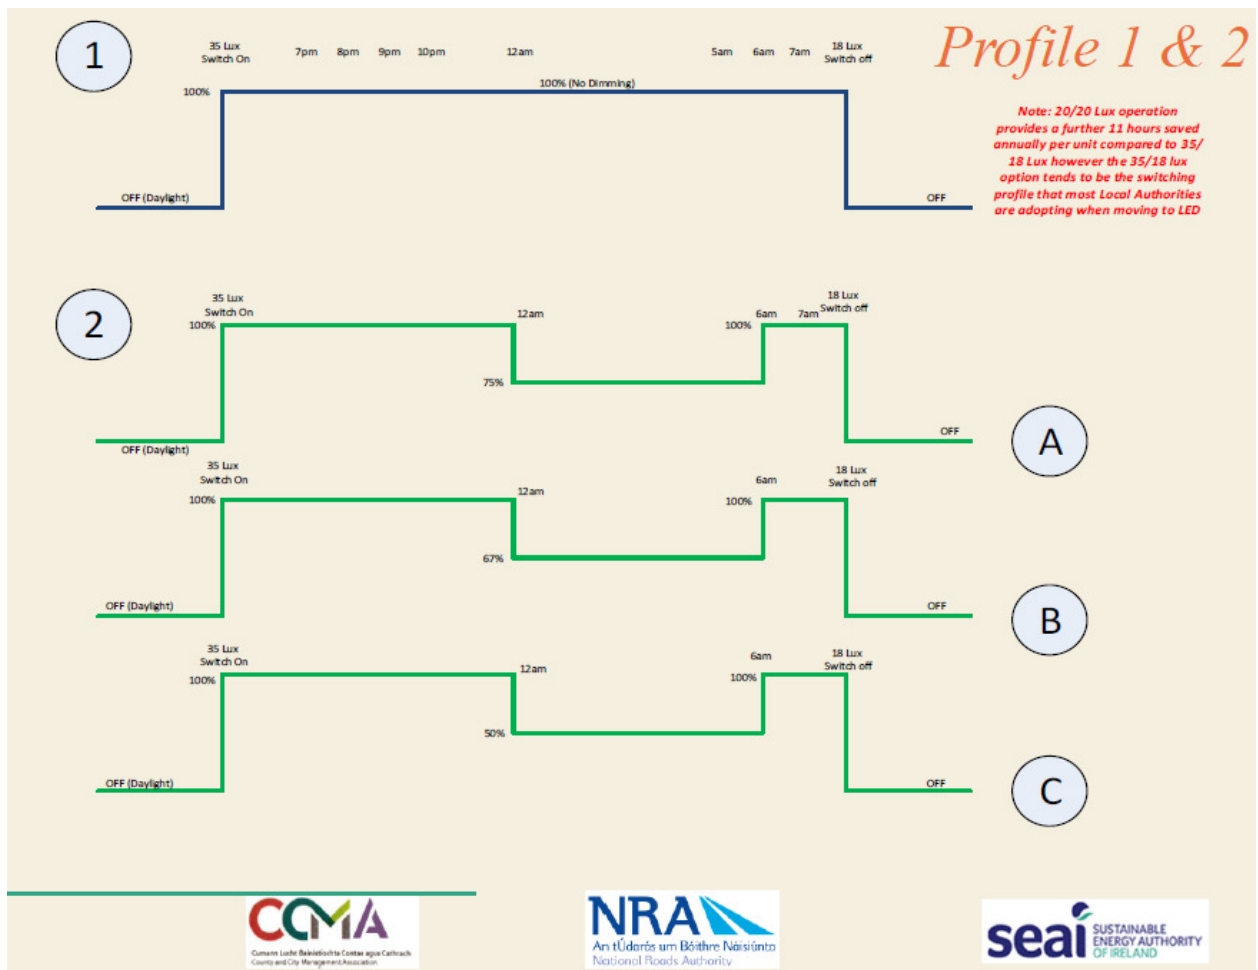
Profile 1 & 2

1

35 Lux Switch On

7pm 8pm 9pm 10pm 12am 5am 6am 7am

18 Lux Switch off

100%

100% (No Dimming)

OFF (Daylight)

OFF

Note: 20/20 Lux operation provides a further 11 hours saved annually per unit compared to 35/18 Lux however the 35/18 lux option tends to be the switching profile that most Local Authorities are adopting when moving to LED

2

35 Lux Switch On

100%

12am

6am

7am

18 Lux Switch off

100%

75%

OFF (Daylight)

OFF

A

35 Lux Switch On

100%

12am

6am

18 Lux Switch off

100%

67%

OFF (Daylight)

OFF

B

35 Lux Switch On

100%

12am

6am

18 Lux Switch off

100%

50%

OFF (Daylight)

OFF

C

CCMA
Cumann Lucht Bainistíochta Contae agus Cathrach
County and City Management Association

NRA
An tÚdarás um Bóithre Náisiúnta
National Roads Authority

seai
SUSTAINABLE ENERGY AUTHORITY OF IRELAND